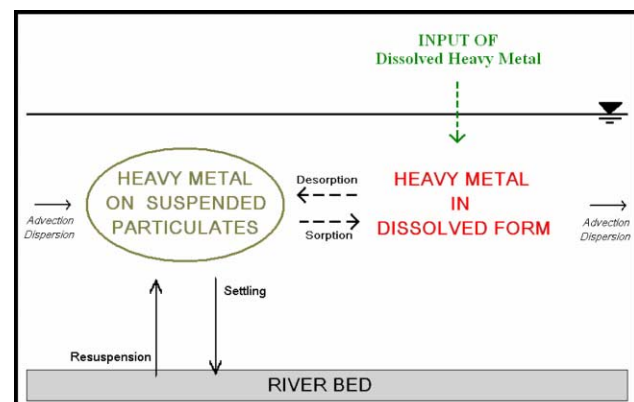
INPUT OF
Dissolved Heavy Metal

HEAVY METAL
ON SUSPENDED
PARTICULATES

Desorption

Sorption

HEAVY METAL
IN
DISSOLVED FORM

Advection
Dispersion

Advection
Dispersion

Settling

Resuspension

RIVER BED